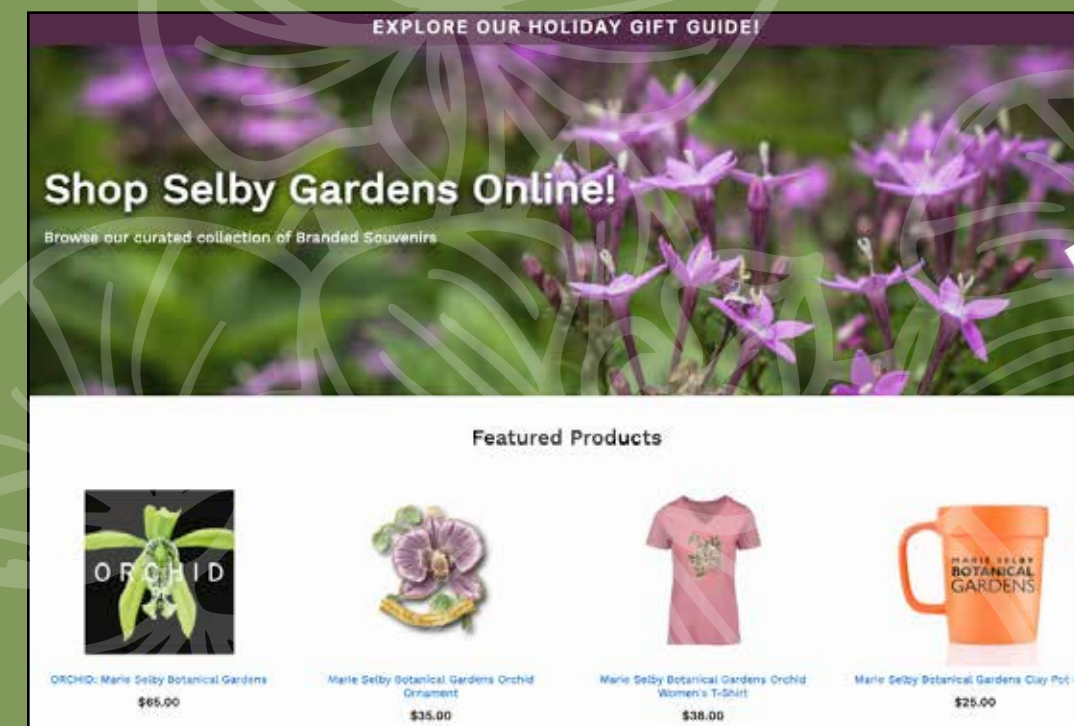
EXPLORE OUR HOLIDAY GIFT GUIDE!

Shop Selby Gardens Online!

Browse our curated collection of Branded Souvenirs

Featured Products

ORCHID

ORCHID: Marie Selby Botanical Gardens
$65.00

Marie Selby Botanical Gardens Orchid Ornament
$35.00

Marie Selby Botanical Gardens Orchid Women's T-Shirt
$38.00

MARIE SELBY BOTANICAL GARDENS

Marie Selby Botanical Gardens Clay Pot
$25.00